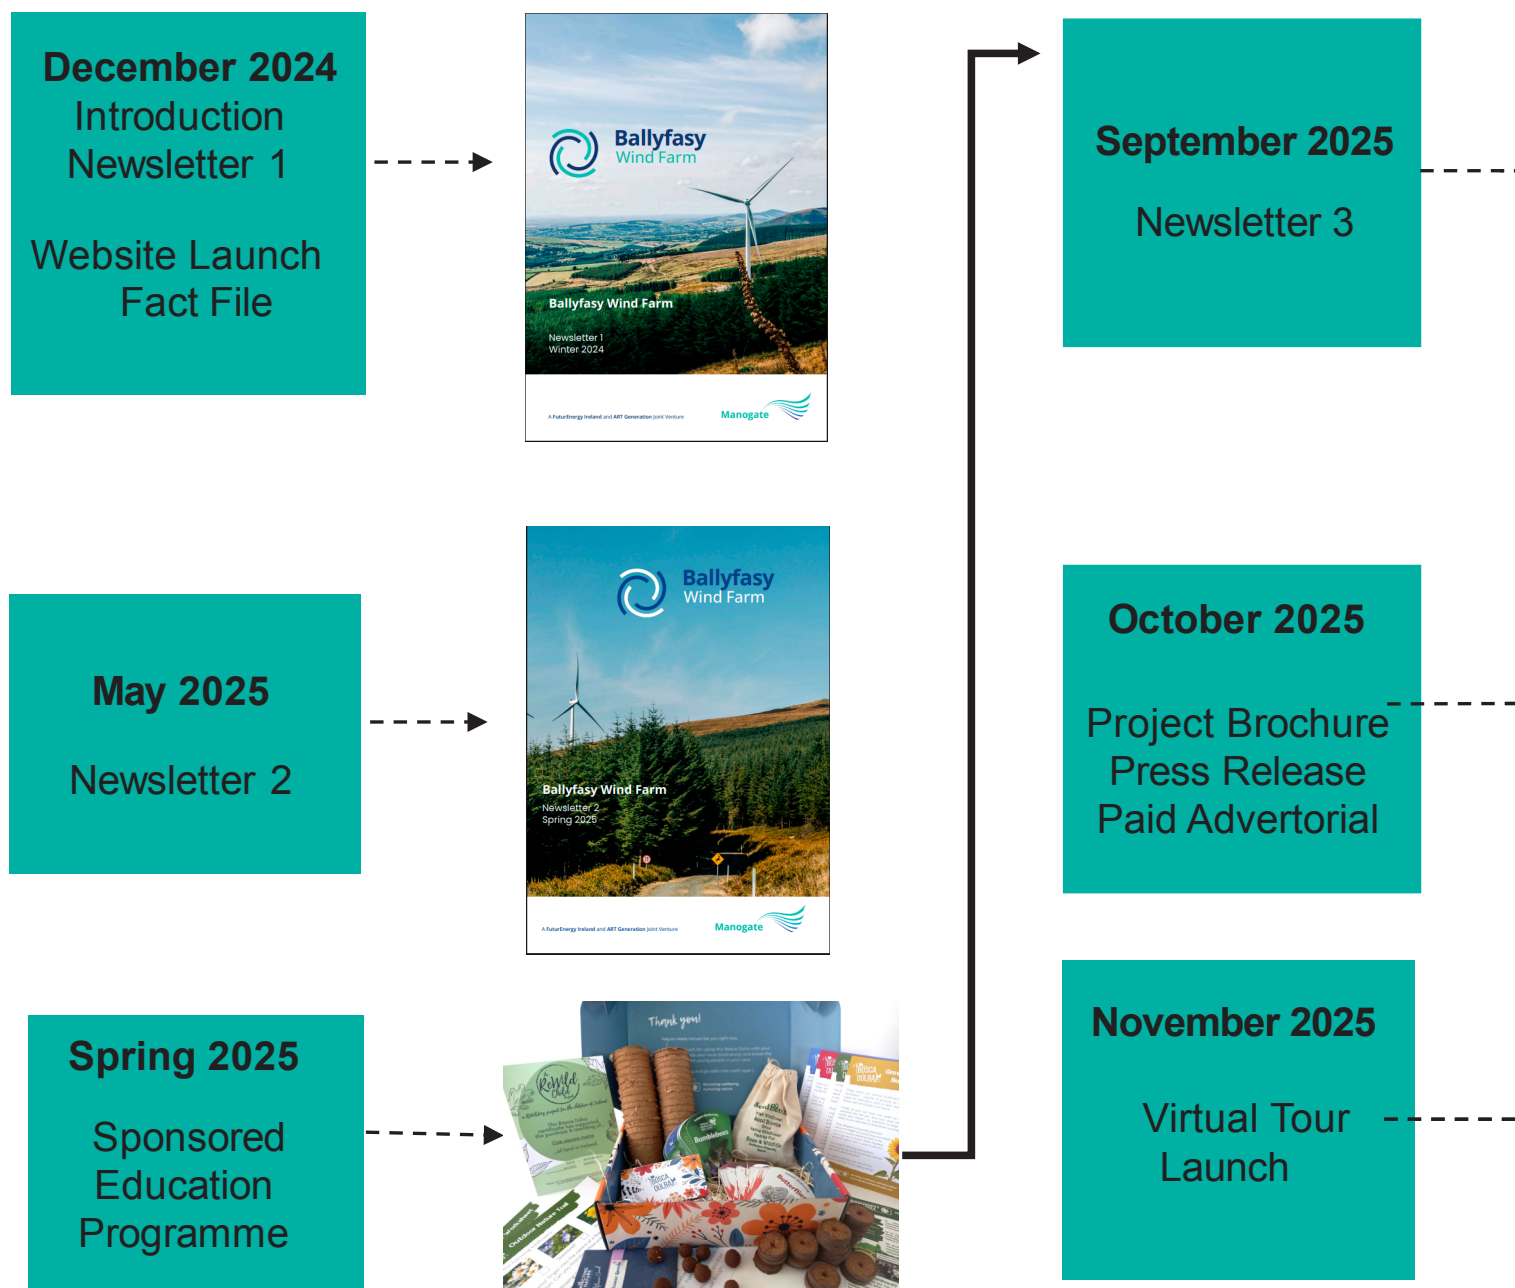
December 2024
Introduction
Newsletter 1

Website Launch
Fact File

Ballyfasy
Wind Farm

Ballyfasy Wind Farm

Newsletter 1
Winter 2024

A FuturEnergy Ireland and ART Generation Joint Venture

Manogate

September 2025

Newsletter 3

May 2025

Newsletter 2

Ballyfasy
Wind Farm

Ballyfasy Wind Farm
Newsletter 2
Spring 2025

A FuturEnergy Ireland and ART Generation Joint Venture

Manogate

October 2025

Project Brochure
Press Release
Paid Advertorial

Spring 2025

Sponsored
Education
Programme

Thank you!

Bumblebees

November 2025

Virtual Tour
Launch